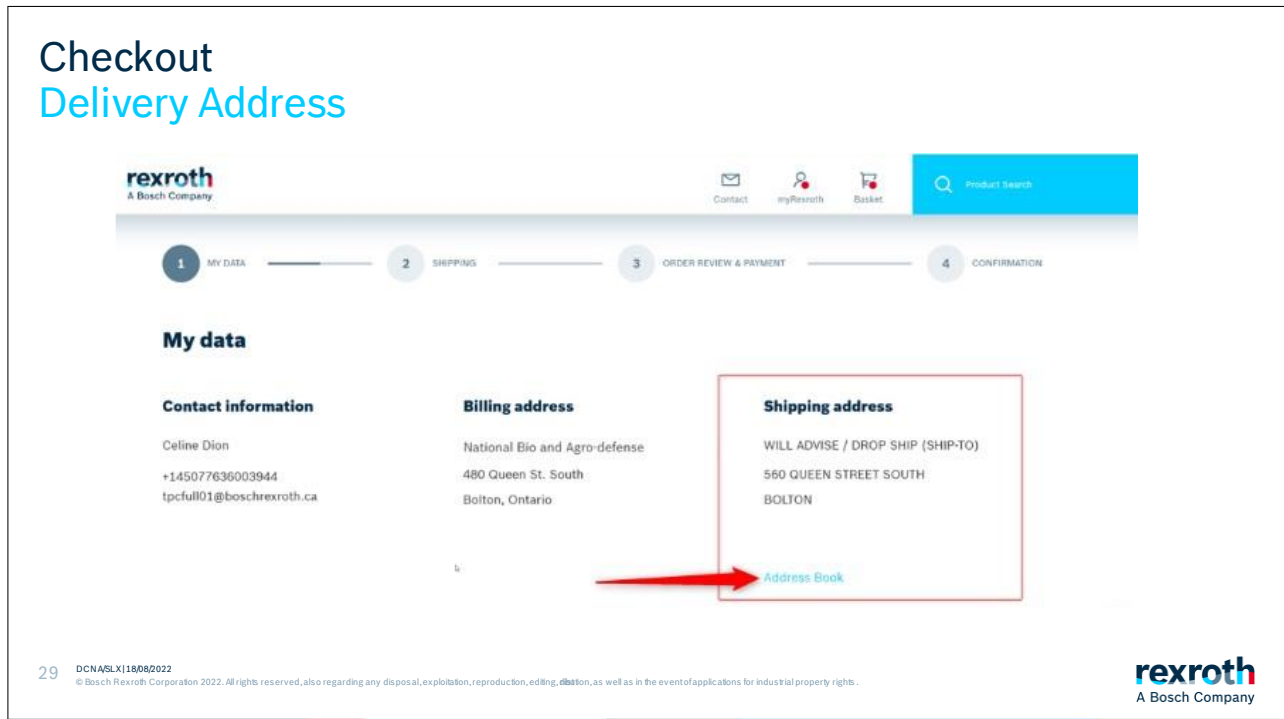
Checkout
Delivery Address

rexroth
A Bosch Company

Contact myRexroth Basket

Product Search

1 MY DATA 2 SHIPPING 3 ORDER REVIEW & PAYMENT 4 CONFIRMATION

My data

Contact information

Celine Dion

+145077636003944
tpcfull01@boschrexroth.ca

Billing address

National Bio and Agro-defense
480 Queen St. South
Bolton, Ontario

Shipping address

WILL ADVISE / DROP SHIP (SHIP-TO)
560 QUEEN STREET SOUTH
BOLTON

Address Book

29 DCNA/SLX | 18/08/2022
© Bosch Rexroth Corporation 2022. All rights reserved, also regarding any disposal, exploitation, reproduction, editing, distribution, as well as in the event of applications for industrial property rights.

rexroth
A Bosch Company